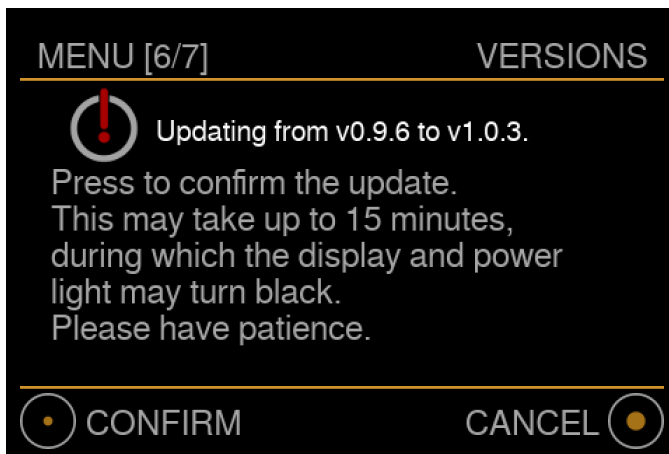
MENU [6/7] VERSIONS

Updating from v0.9.6 to v1.0.3.

Press to confirm the update.
This may take up to 15 minutes,
during which the display and power
light may turn black.
Please have patience.

CONFIRM CANCEL